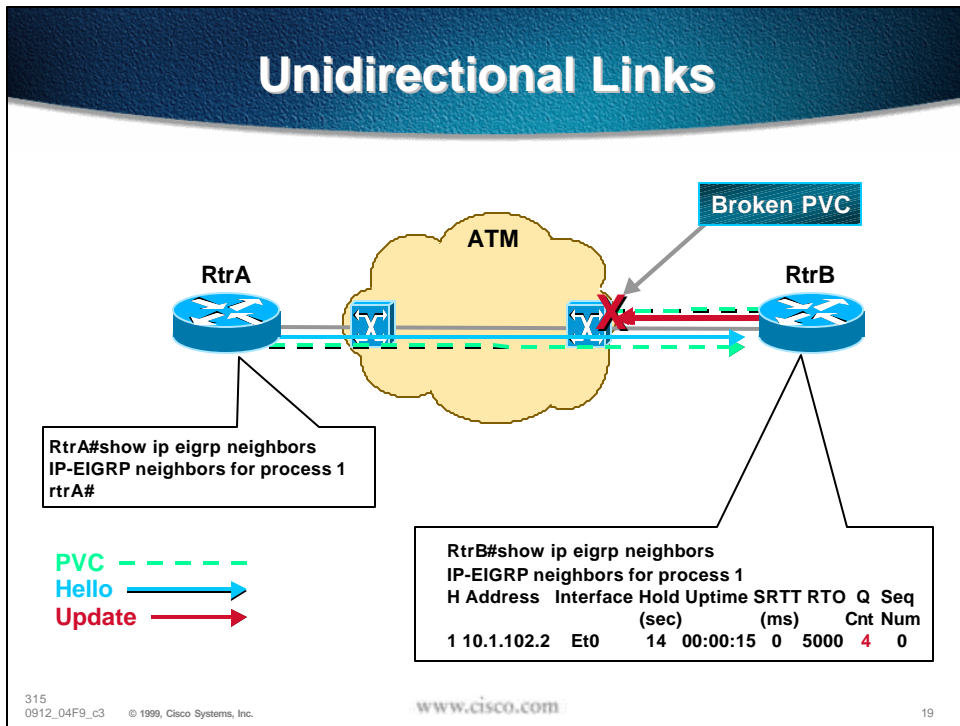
Unidirectional Links

Broken PVC

ATM

RtrA

RtrB

RtrA#show ip eigrp neighbors
IP-EIGRP neighbors for process 1
rtrA#

PVC
Hello
Update

RtrB#show ip eigrp neighbors
IP-EIGRP neighbors for process 1

| H | Address | Interface | Hold (sec) | Uptime | SRTT (ms) | RTO | Q Cnt | Seq Num |
|---|---|---|---|---|---|---|---|---|
| 1 | 10.1.102.2 | Et0 | 14 | 00:00:15 | 0 | 5000 | 4 | 0 |

315
0912_04F9_c3 © 1999, Cisco Systems, Inc.

www.cisco.com

19